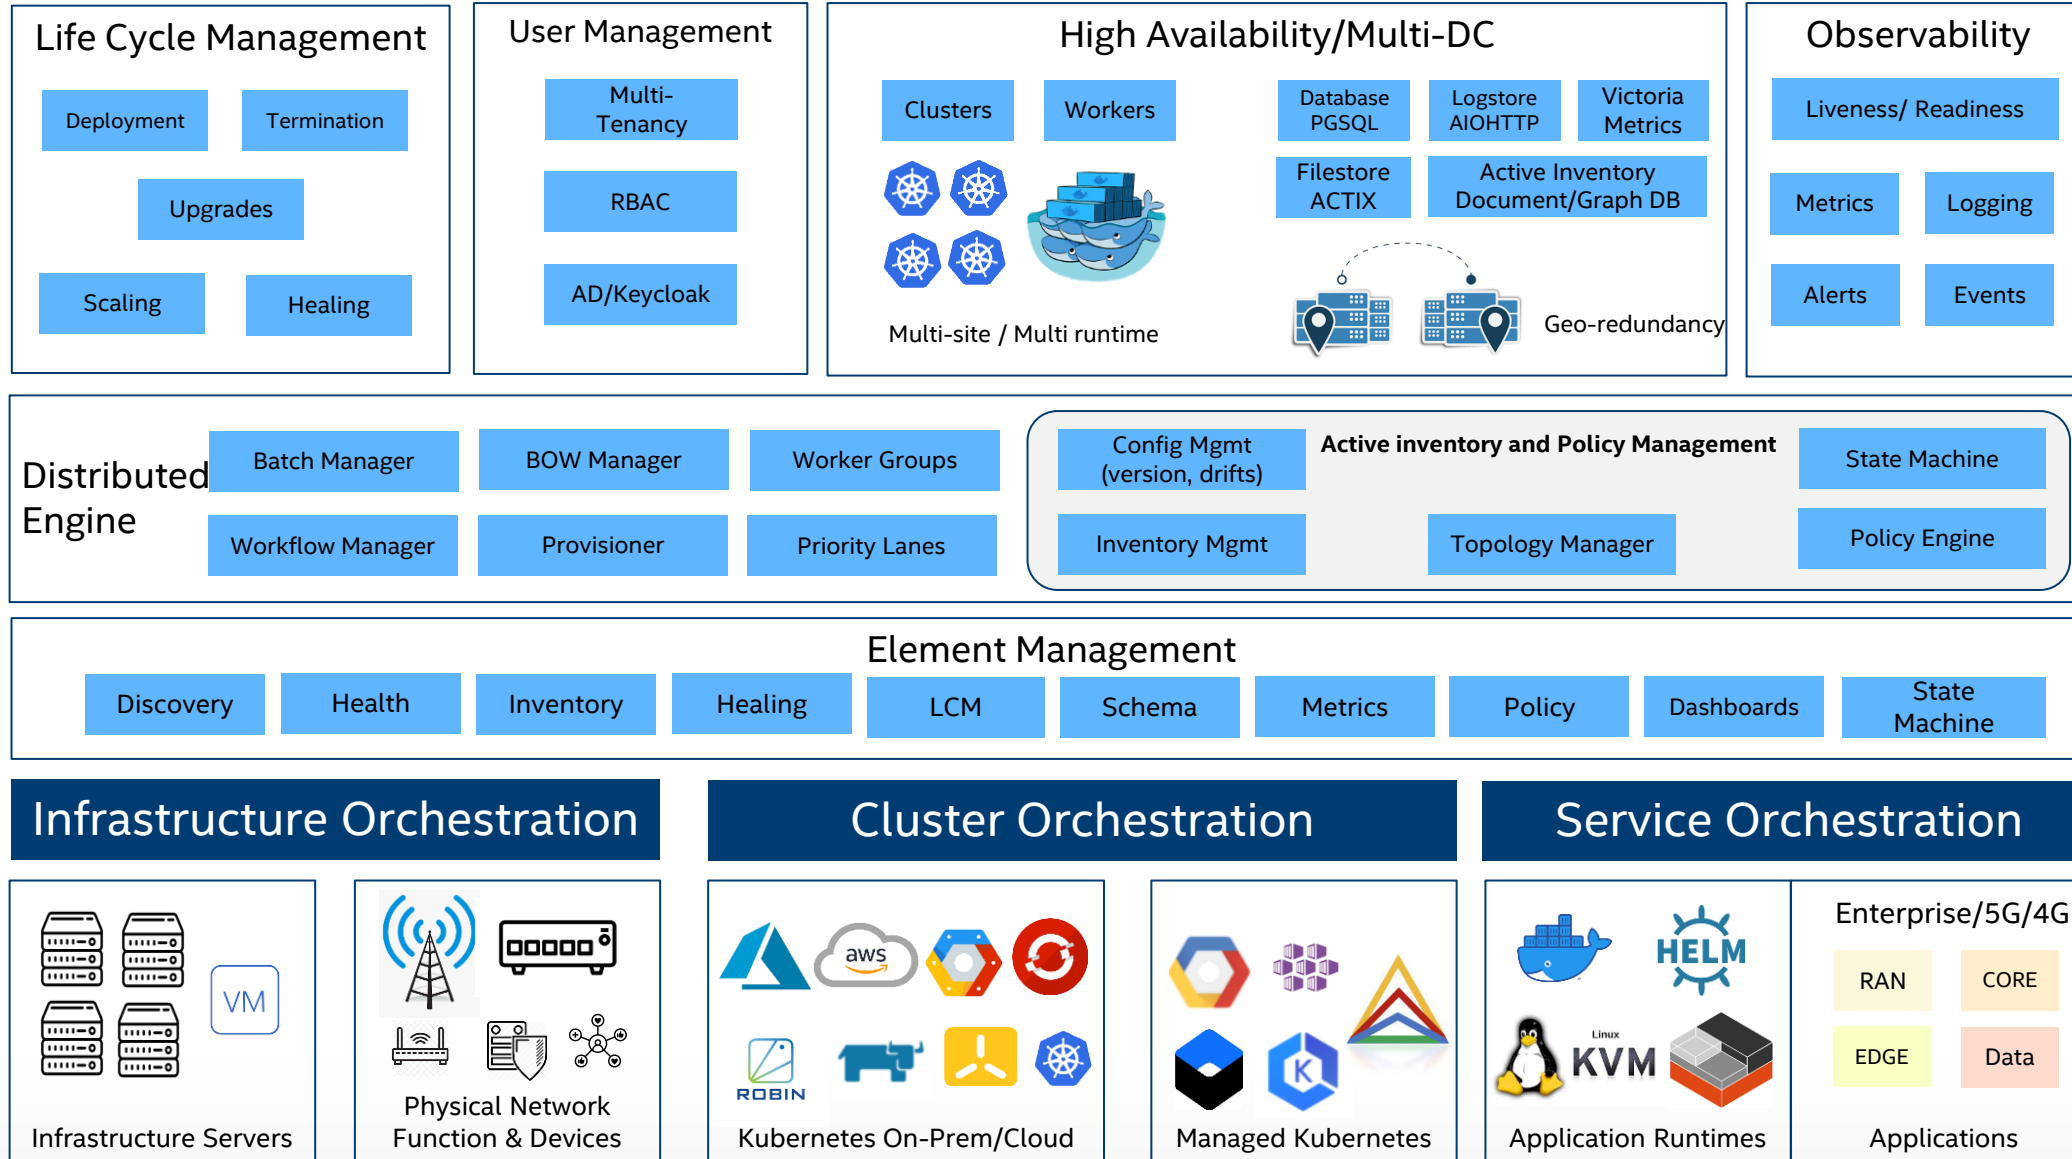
Life Cycle Management

Deployment

Termination

Upgrades

Scaling

Healing

User Management

Multi-Tenancy

RBAC

AD/Keycloak

High Availability/Multi-DC

Clusters

Workers

Multi-site / Multi runtime

Database PGSQL

Logstore AIOHTTP

Victoria Metrics

Filestore ACTIX

Active Inventory Document/Graph DB

Geo-redundancy

Observability

Liveness/ Readiness

Metrics

Logging

Alerts

Events

Distributed Engine

Batch Manager

BOW Manager

Worker Groups

Workflow Manager

Provisioner

Priority Lanes

Config Mgmt (version, drifts)

Active inventory and Policy Management

State Machine

Inventory Mgmt

Topology Manager

Policy Engine

Element Management

Discovery

Health

Inventory

Healing

LCM

Schema

Metrics

Policy

Dashboards

State Machine

Infrastructure Orchestration

Cluster Orchestration

Service Orchestration

VM

Infrastructure Servers

Physical Network Function & Devices

aws

ROBIN

Kubernetes On-Prem/Cloud

Managed Kubernetes

HELM

Linux KVM

Application Runtimes

Enterprise/5G/4G

RAN

CORE

EDGE

Data

Applications